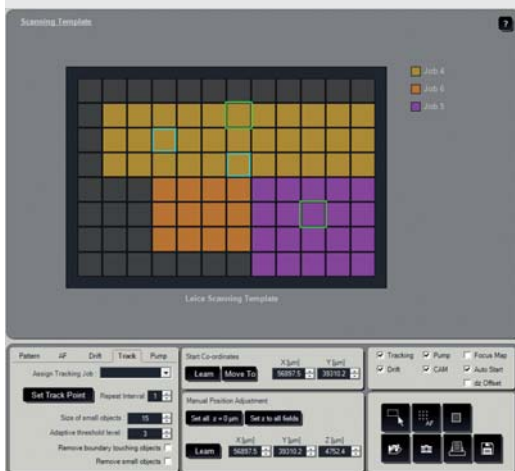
Scanning Template

?

Job 4
Job 6
Job 3

Leica Scanning Template

Pattern AF Drift Track Pump

Assign Tracking Job

Set Track Point Repeat Interval 1

Size of small objects 15

Adaptive threshold level 3

Remove boundary touching objects

Remove small objects

Start Co-ordinates

X [µm] Y [µm]

Learn Move To 56897.5 39310.2

Manual Position Adjustment

Set all z = 0 µm Set z to all fields

X [µm] Y [µm] Z [µm]

Learn 56897.5 39310.2 4752.4

Tracking Pump Focus Map

Drift CAM Auto Start

dz Offset

AF